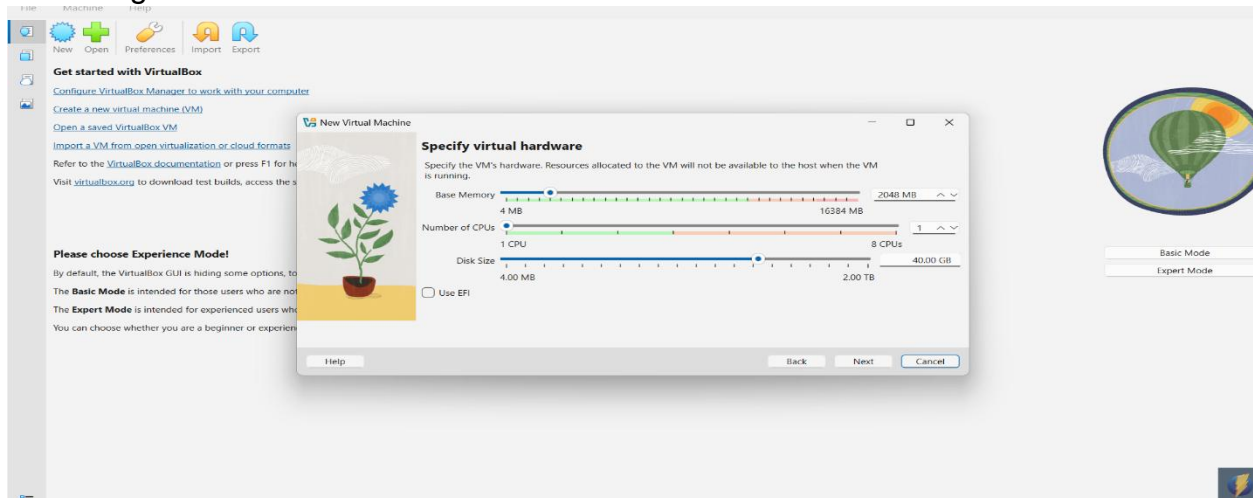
File Machine Help

New Open Preferences Import Export

Get started with VirtualBox

Configure VirtualBox Manager to work with your computer

Create a new virtual machine (VM)

Open a saved VirtualBox VM

Import a VM from open virtualization or cloud formats

Refer to the VirtualBox documentation or press F1 for h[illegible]

Visit virtualbox.org to download test builds, access the s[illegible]

Please choose Experience Mode!

By default, the VirtualBox GUI is hiding some options, to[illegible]

The Basic Mode is intended for those users who are not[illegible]

The Expert Mode is intended for experienced users wh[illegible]

You can choose whether you are a beginner or experien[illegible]

Basic Mode

Expert Mode

New Virtual Machine

Specify virtual hardware

Specify the VM's hardware. Resources allocated to the VM will not be available to the host when the VM is running.

Base Memory

2048 MB

4 MB

16384 MB

Number of CPUs

1

1 CPU

8 CPUs

Disk Size

40.00 GB

4.00 MB

2.00 TB

Use EFI

Help

Back

Next

Cancel